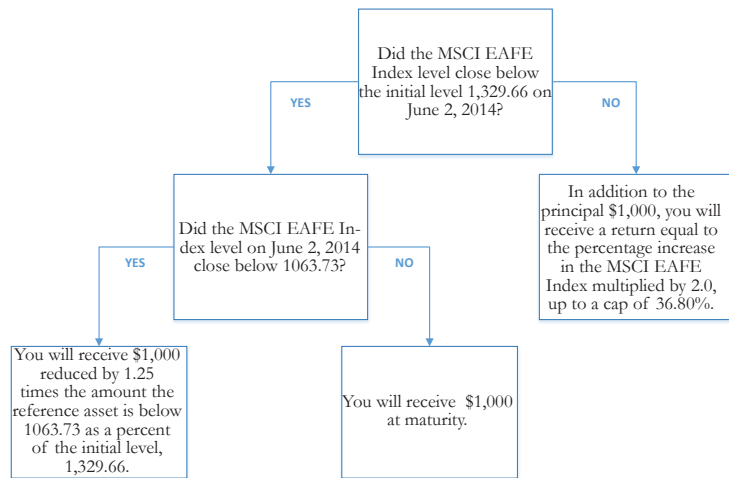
Did the MSCI EAFE Index level close below the initial level 1,329.66 on June 2, 2014?

YES

NO

Did the MSCI EAFE Index level on June 2, 2014 close below 1063.73?

In addition to the principal $1,000, you will receive a return equal to the percentage increase in the MSCI EAFE Index multiplied by 2.0, up to a cap of 36.80%.

YES

NO

You will receive $1,000 reduced by 1.25 times the amount the reference asset is below 1063.73 as a percent of the initial level, 1,329.66.

You will receive $1,000 at maturity.